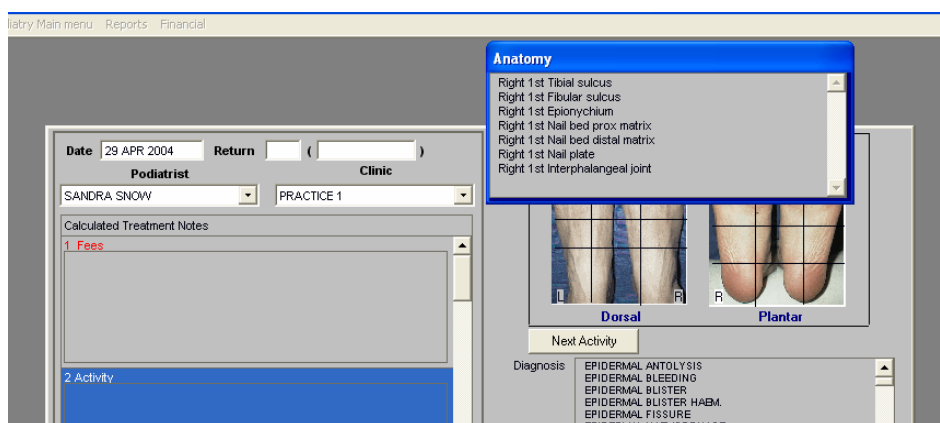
iatry Main menu Reports Financial

Anatomy
Right 1st Tibial sulcus
Right 1st Fibular sulcus
Right 1st Epionychium
Right 1st Nail bed prox matrix
Right 1st Nail bed distal matrix
Right 1st Nail plate
Right 1st Interphalangeal joint

Date 29 APR 2004 Return ( )
Podiatrist
SANDRA SNOW
Clinic
PRACTICE 1

Calculated Treatment Notes
1 Fees

2 Activity

L R
Dorsal
R
Plantar

Next Activity

Diagnosis
EPIDERMAL ANTOLYSIS
EPIDERMAL BLEEDING
EPIDERMAL BLISTER
EPIDERMAL BLISTER HAEM.
EPIDERMAL FISSURE
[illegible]